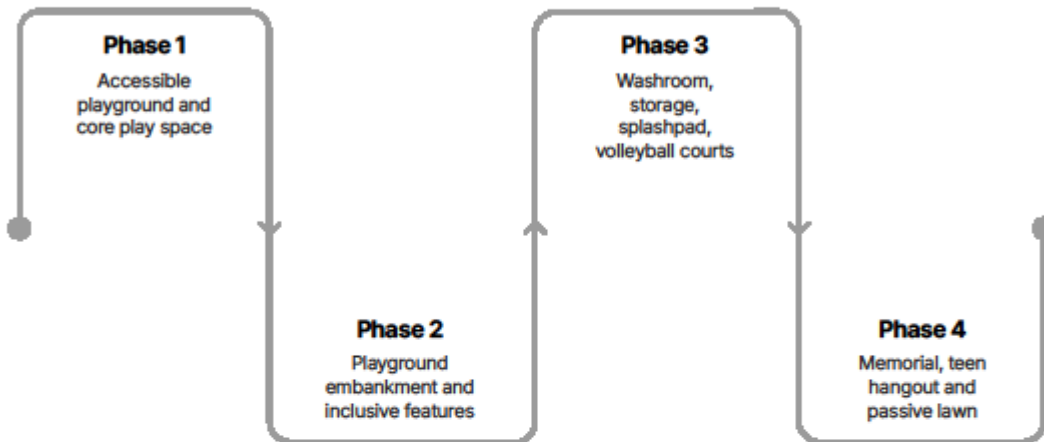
Phase 1
Accessible playground and core play space

Phase 2
Playground embankment and inclusive features

Phase 3
Washroom, storage, splashpad, volleyball courts

Phase 4
Memorial, teen hangout and passive lawn